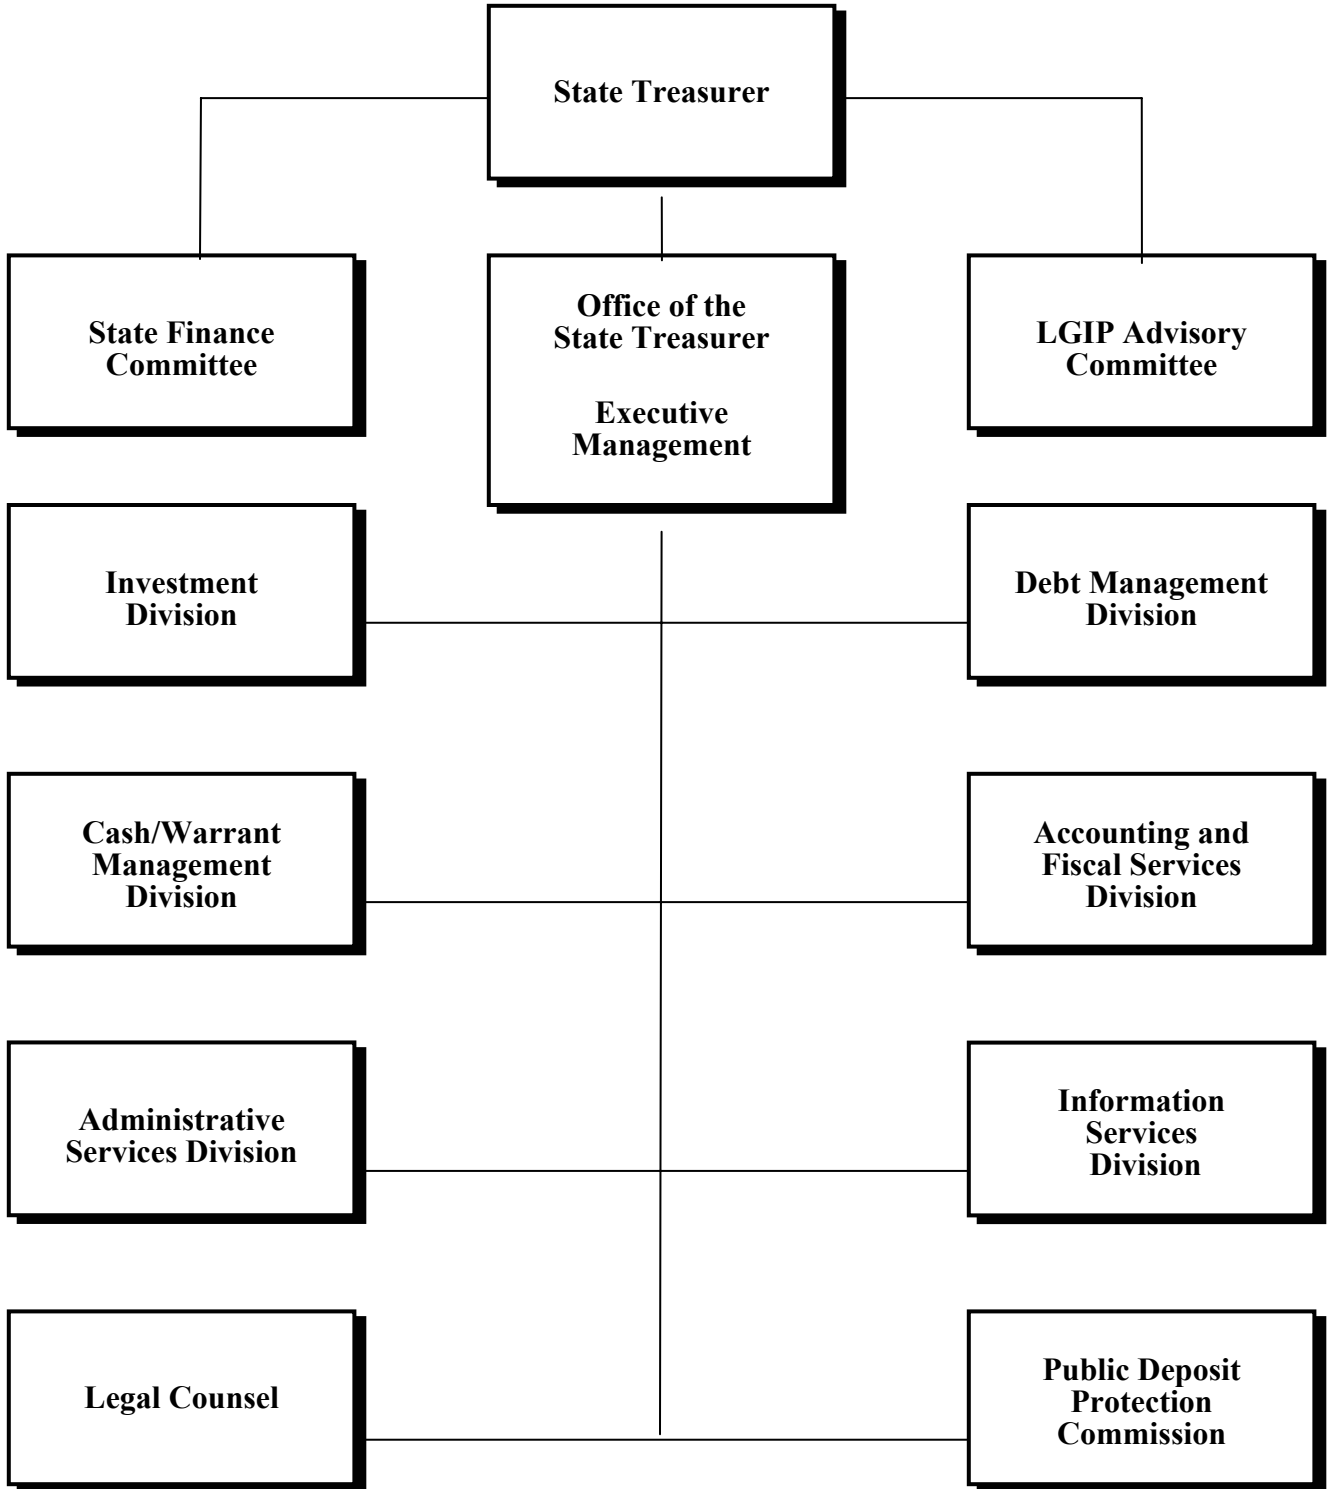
State Treasurer

State Finance Committee

Office of the State Treasurer

Executive Management

LGIP Advisory Committee

Investment Division

Debt Management Division

Cash/Warrant Management Division

Accounting and Fiscal Services Division

Administrative Services Division

Information Services Division

Legal Counsel

Public Deposit Protection Commission